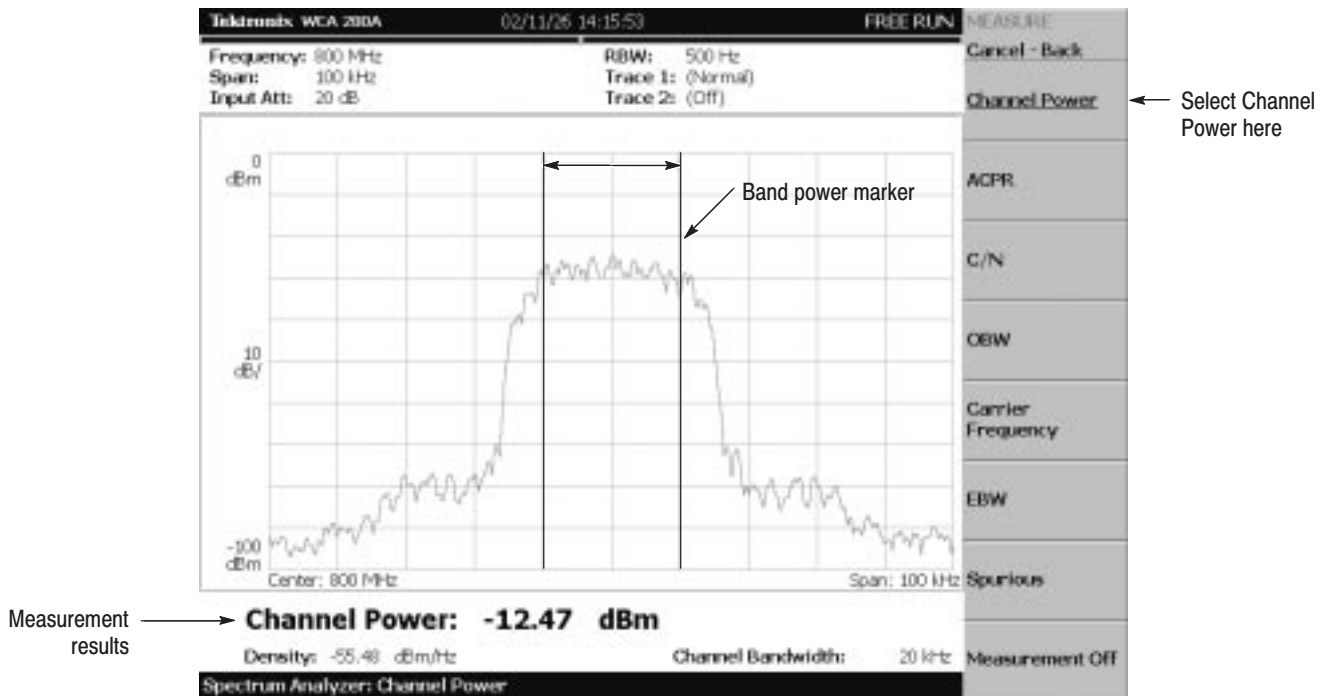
Tektronix WCA 280A 02/11/26 14:15:53 FREE RUN

MEASURE

Cancel - Back

Frequency: 800 MHz
Span: 100 kHz
Input Att: 20 dB

RBW: 500 Hz
Trace 1: (Normal)
Trace 2: (Off)

Channel Power

Select Channel Power here

0 dBm

Band power marker

ACPR

C/N

10 dB/

OBW

Carrier Frequency

EBW

-100 dBm

Center: 800 MHz

Span: 100 kHz

Spurious

Measurement results

Channel Power: -12.47 dBm

Density: -55.48 dBm/Hz

Channel Bandwidth: 20 kHz

Measurement Off

Spectrum Analyzer: Channel Power